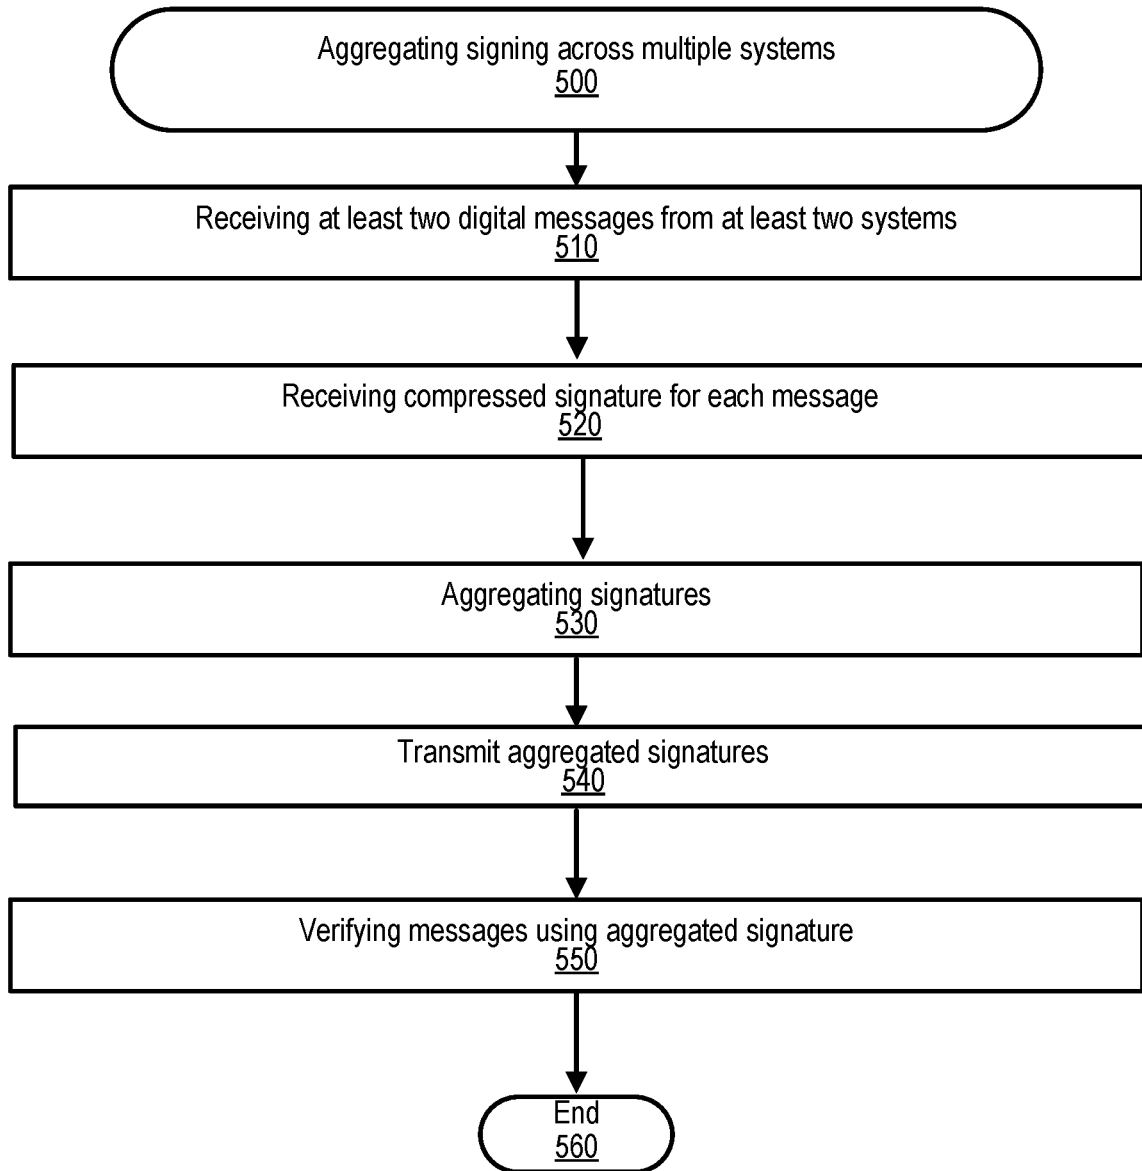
Aggregating signing across multiple systems
500

Receiving at least two digital messages from at least two systems
510

Receiving compressed signature for each message
520

Aggregating signatures
530

Transmit aggregated signatures
540

Verifying messages using aggregated signature
550

End
560